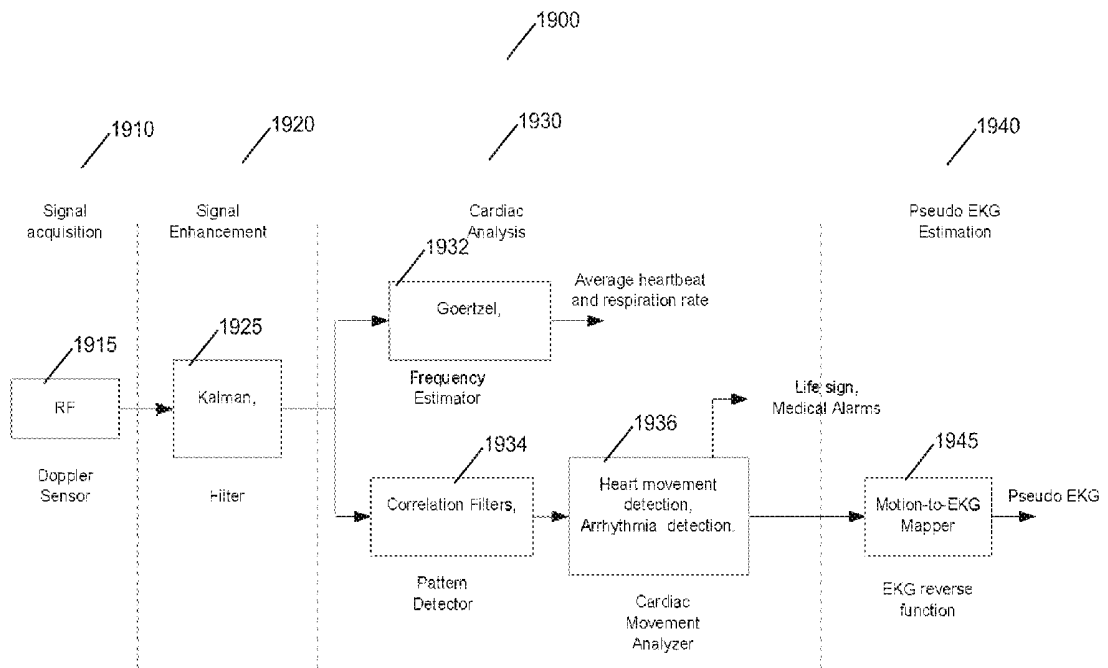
1900

1910

Signal acquisition

1920

Signal Enhancement

1930

Cardiac Analysis

1940

Pseudo EKG Estimation

1932

Goertzel,

Average heartbeat and respiration rate

Frequency Estimator

1915

RF

Doppler Sensor

1925

Kalman,

Filter

Life sign, Medical Alarms

1934

Correlation Filters,

Pattern Detector

1936

Heart movement detection, Arrhythmia detection.

Cardiac Movement Analyzer

1945

Motion-to-EKG Mapper

Pseudo EKG

EKG reverse function